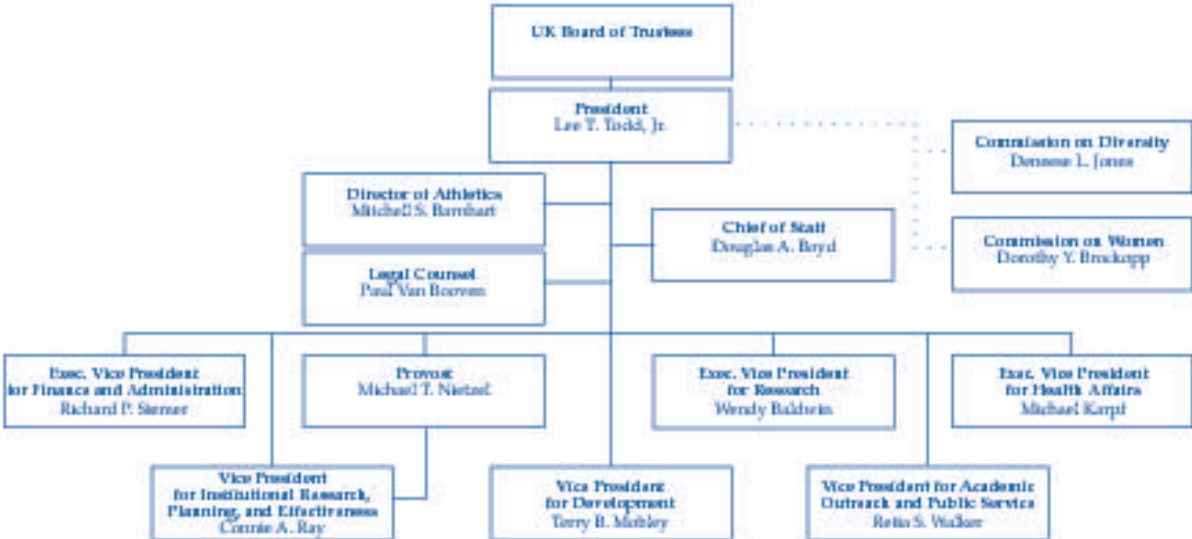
UK Board of Trustees

President
Lee T. Todd, Jr.

Commission on Diversity
Deneese L. Jones

Director of Athletics
Mitchell S. Barnhart

Chief of Staff
Douglas A. Boyd

Commission on Women
Dorothy Y. Brockopp

Legal Counsel
Paul Van Booven

Exec. Vice President for Finance and Administration
Richard P. Siemer

Provost
Michael T. Nietzel

Exec. Vice President for Research
Wendy Baldwin

Exec. Vice President for Health Affairs
Michael Karpf

Vice President for Institutional Research, Planning, and Effectiveness
Connie A. Ray

Vice President for Development
Terry B. Mobley

Vice President for Academic Outreach and Public Service
Retia S. Walker